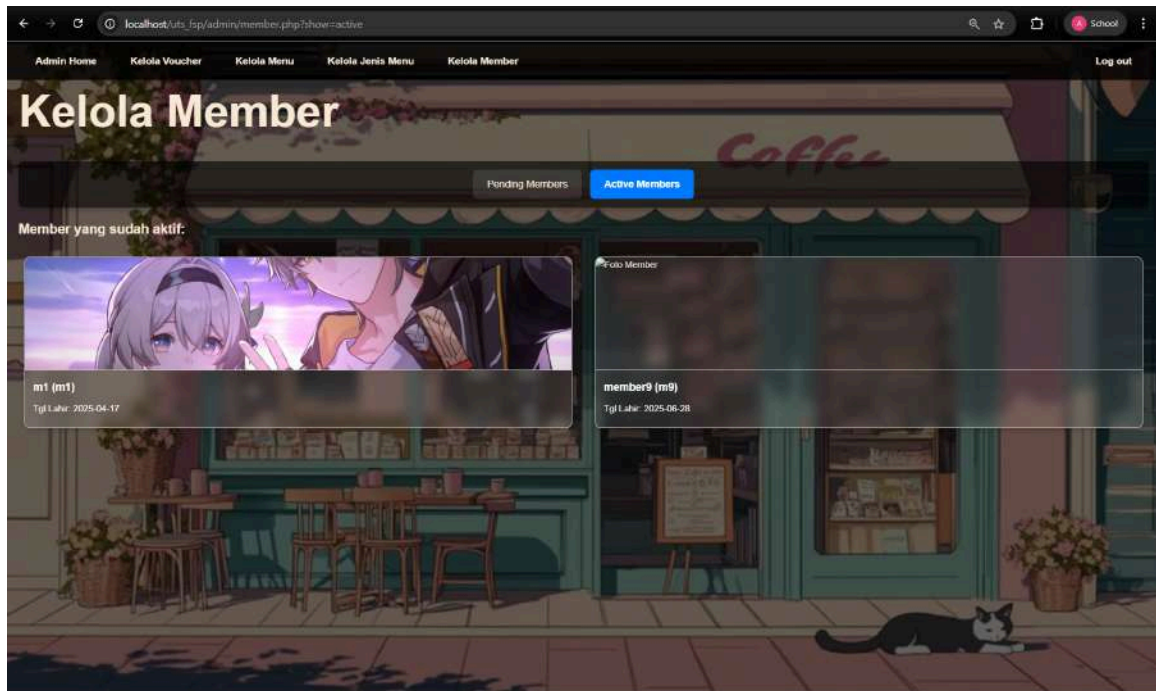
localhost/uts_fsp/admin/member.php?show=active

School

Admin Home Kelola Voucher Kelola Menu Kelola Jenis Menu Kelola Member Log out

Kelola Member

Coffee

Pending Members Active Members

Member yang sudah aktif:

m1 (m1)

Tgl Lahir: 2025-04-17

Foto Member

member9 (m9)

Tgl Lahir: 2025-06-28